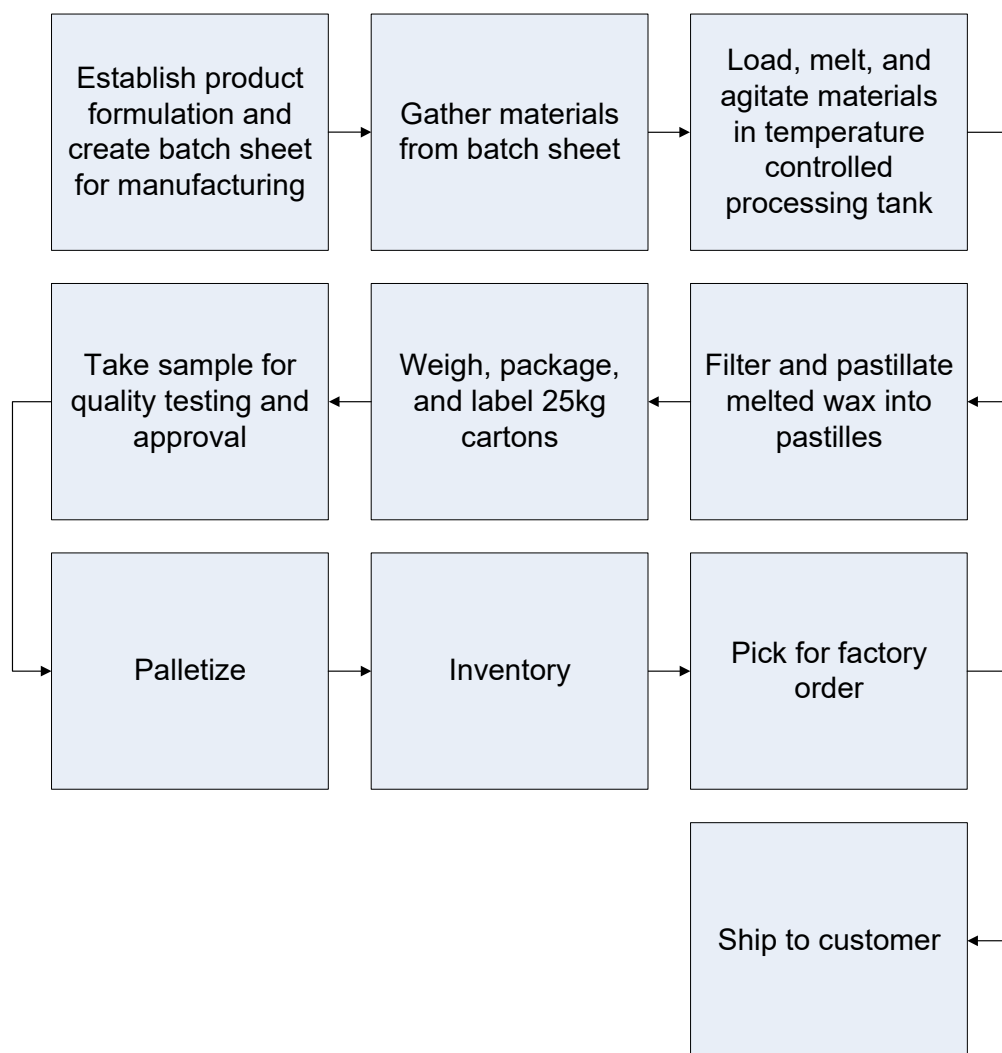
Establish product formulation and create batch sheet for manufacturing

Gather materials from batch sheet

Load, melt, and agitate materials in temperature controlled processing tank

Take sample for quality testing and approval

Weigh, package, and label 25kg cartons

Filter and pastillate melted wax into pastilles

Palletize

Inventory

Pick for factory order

Ship to customer